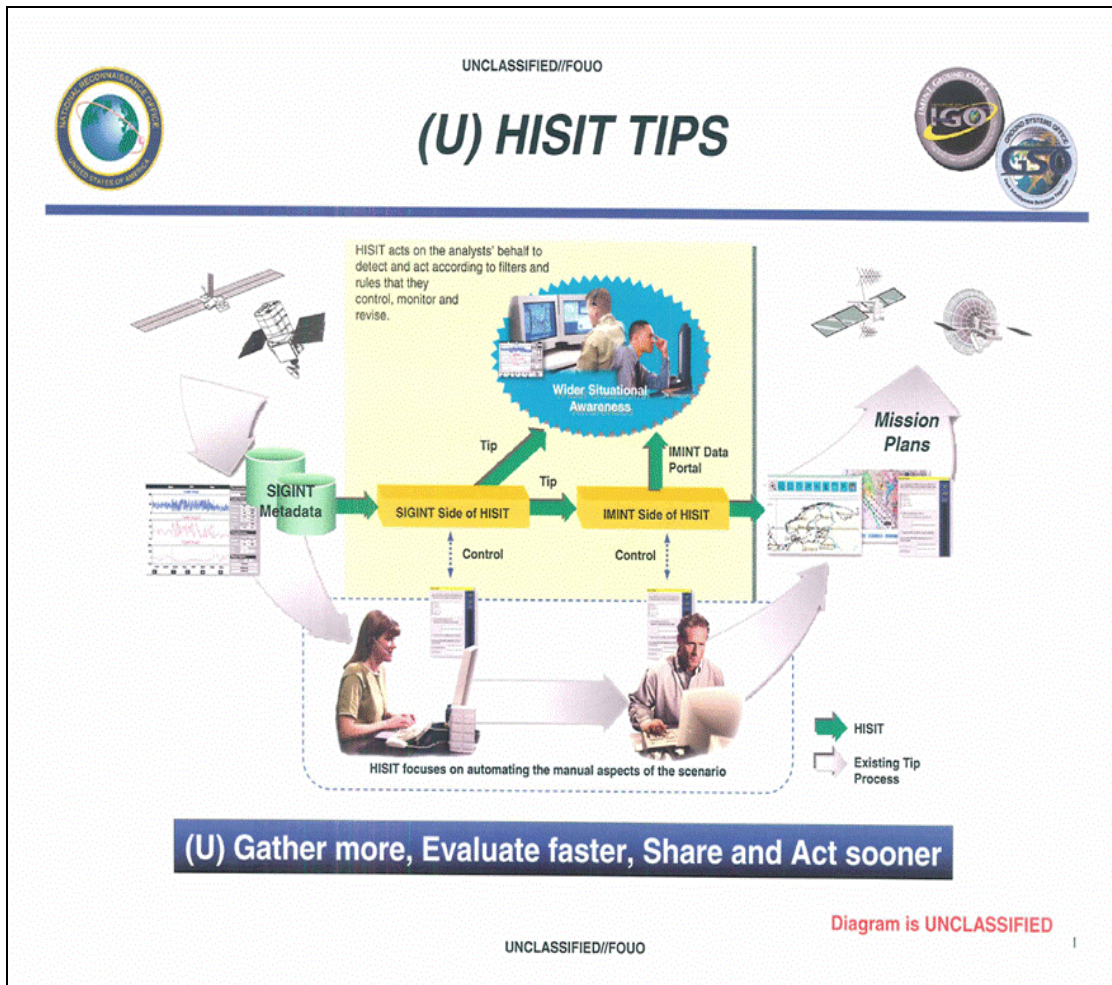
UNCLASSIFIED//FOUO

NATIONAL RECONNAISSANCE OFFICE
UNITED STATES OF AMERICA

(U) HISIT TIPS

IGO
GSO

HISIT acts on the analysts' behalf to detect and act according to filters and rules that they control, monitor and revise.

Wider Situational Awareness

Tip

IMINT Data Portal

Mission Plans

SIGINT Metadata

Tip

SIGINT Side of HISIT

IMINT Side of HISIT

Control

Control

HISIT

Existing Tip Process

HISIT focuses on automating the manual aspects of the scenario

(U) Gather more, Evaluate faster, Share and Act sooner

Diagram is UNCLASSIFIED

UNCLASSIFIED//FOUO

1